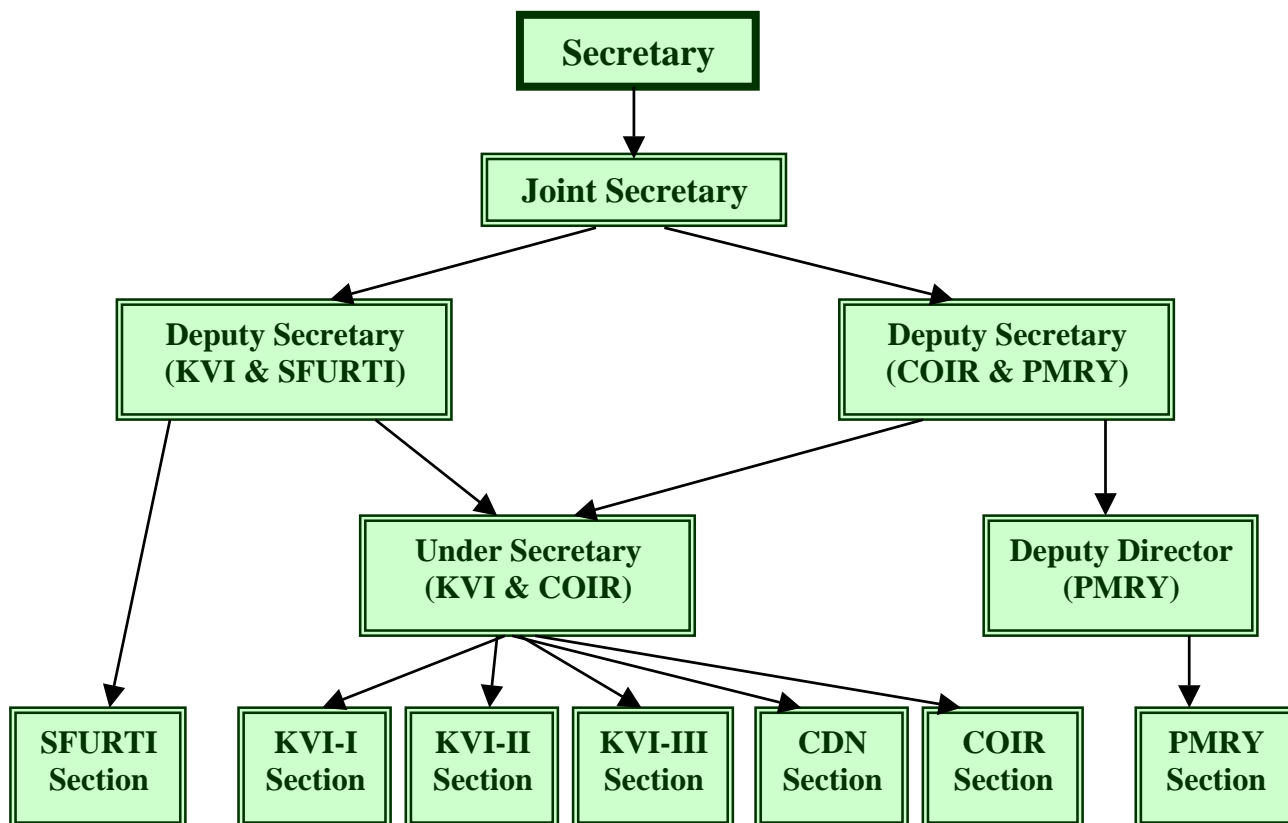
Secretary

Joint Secretary

Deputy Secretary (KVI & SFURTI)

Deputy Secretary (COIR & PMRY)

Under Secretary (KVI & COIR)

Deputy Director (PMRY)

SFURTI Section

KVI-I Section

KVI-II Section

KVI-III Section

CDN Section

COIR Section

PMRY Section